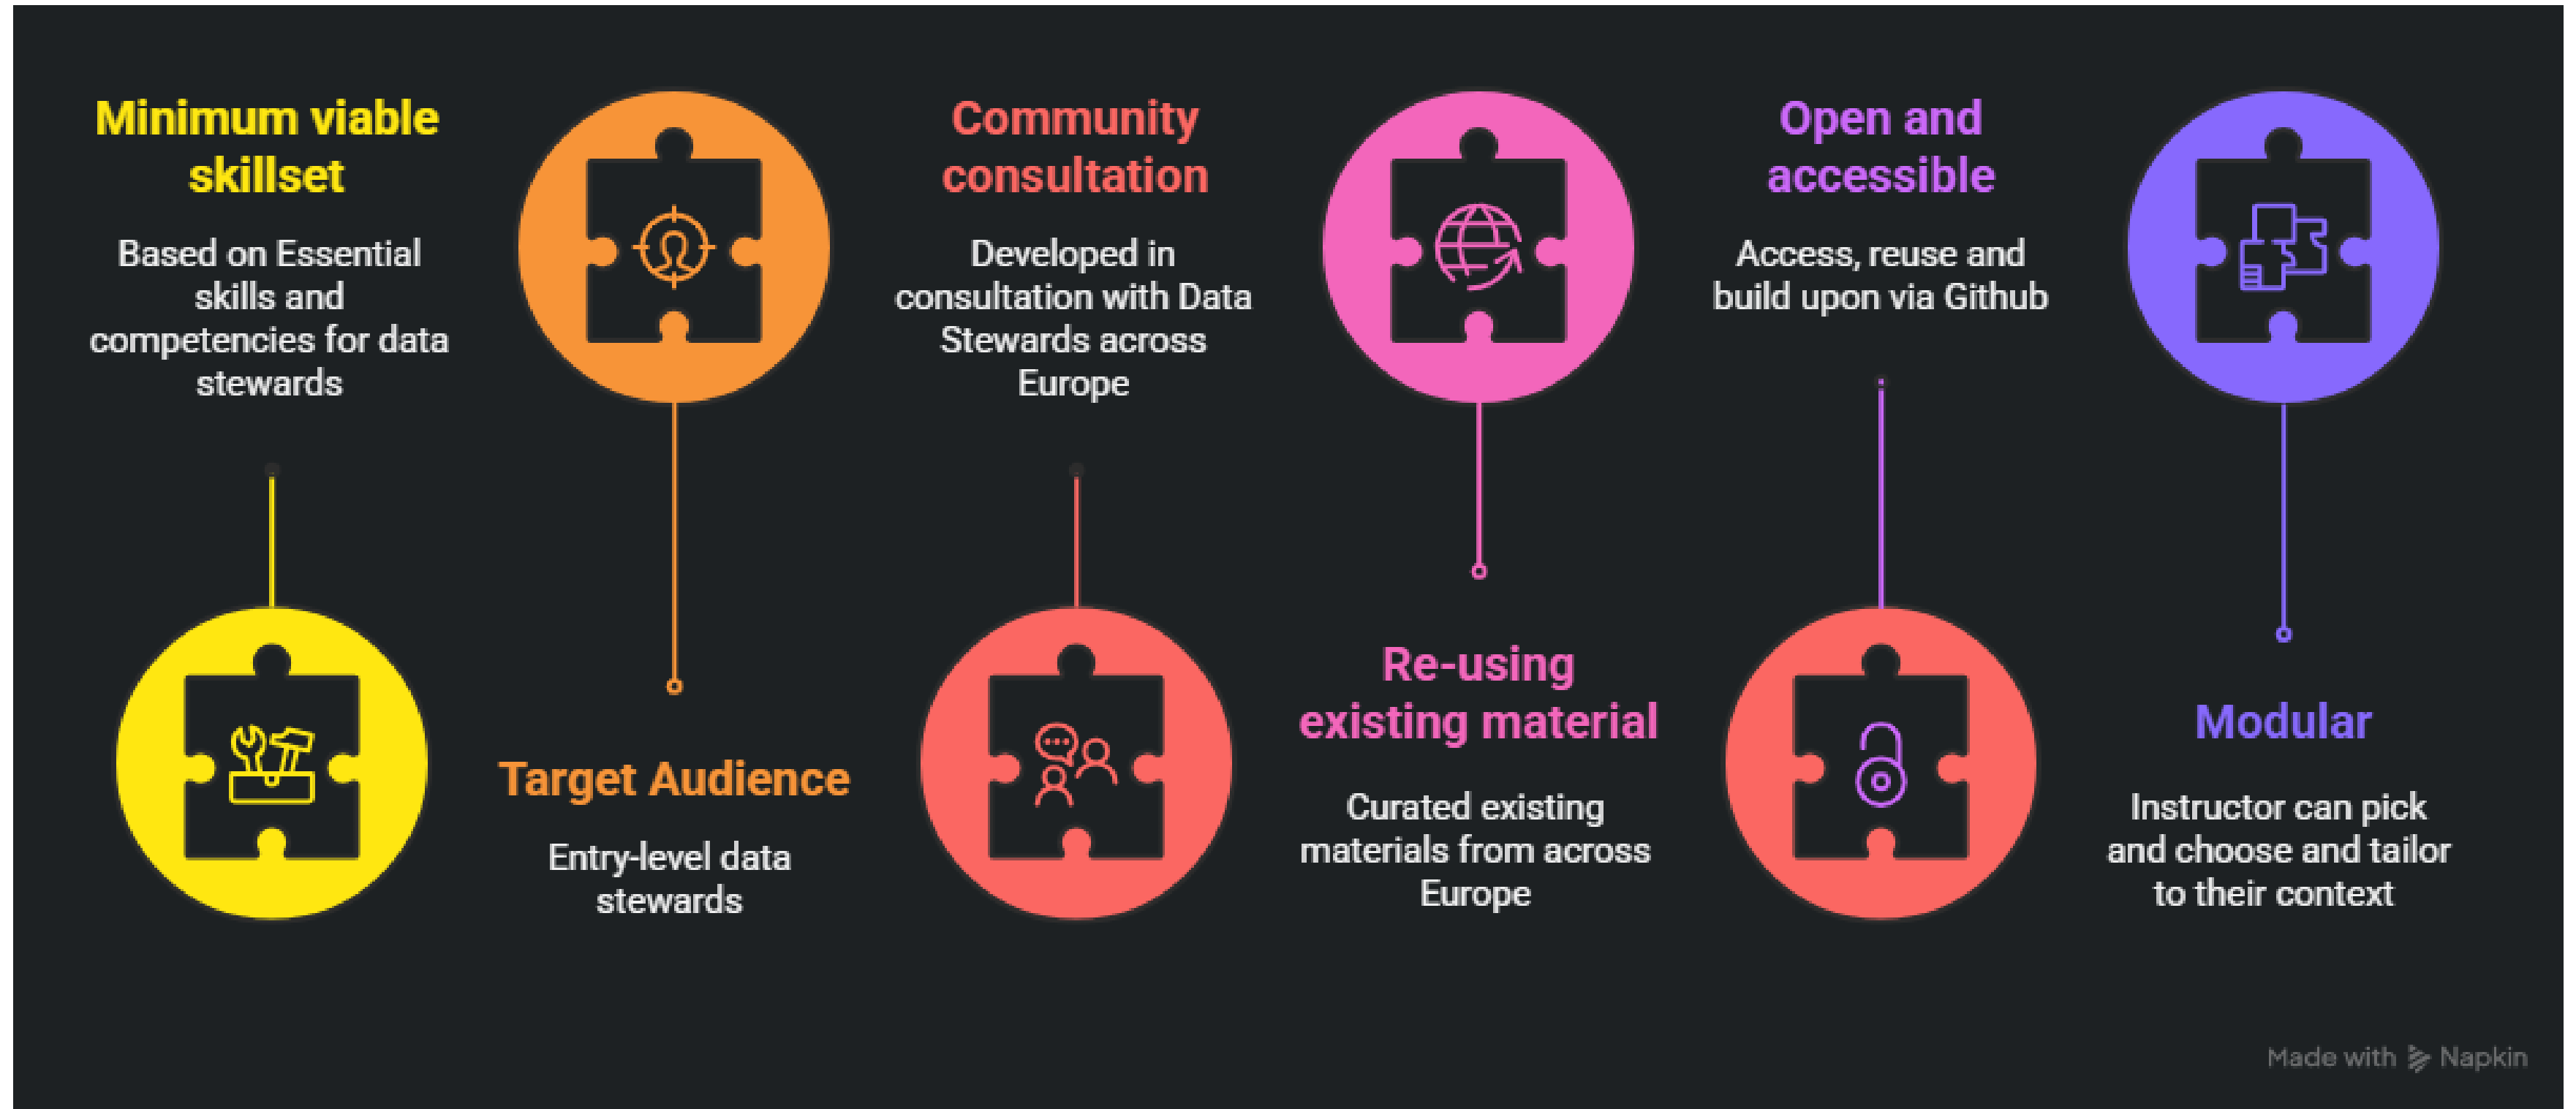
Minimum viable skillset

Based on Essential skills and competencies for data stewards

Target Audience

Entry-level data stewards

Community consultation

Developed in consultation with Data Stewards across Europe

Re-using existing material

Curated existing materials from across Europe

Open and accessible

Access, reuse and build upon via Github

Modular

Instructor can pick and choose and tailor to their context

Made with Napkin